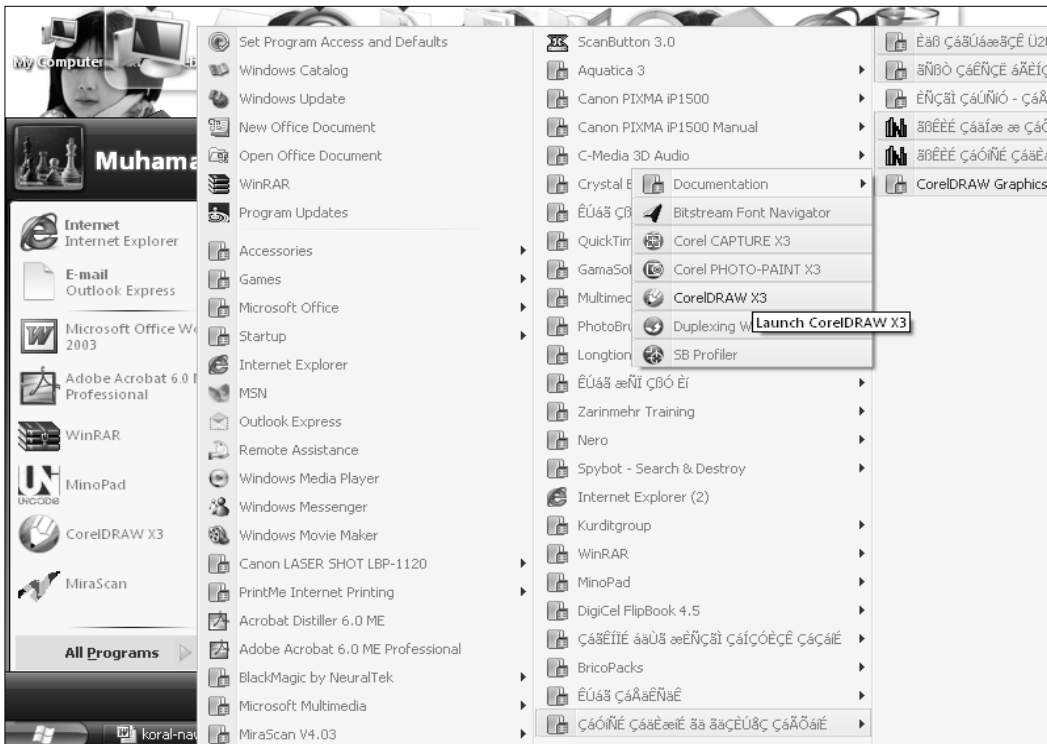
My Computer

Muhama

Internet
Internet Explorer

E-mail
Outlook Express

Microsoft Office W
2003

Adobe Acrobat 6.0
Professional

WinRAR

MinoPad

CorelDRAW X3

MiraScan

All Programs

koral-nav

Set Program Access and Defaults
Windows Catalog
Windows Update
New Office Document
Open Office Document
WinRAR
Program Updates
Accessories
Games
Microsoft Office
Startup
Internet Explorer
MSN
Outlook Express
Remote Assistance
Windows Media Player
Windows Messenger
Windows Movie Maker
Canon LASER SHOT LBP-1120
PrintMe Internet Printing
Acrobat Distiller 6.0 ME
Adobe Acrobat 6.0 ME Professional
BlackMagic by NeuralTek
Microsoft Multimedia
MiraScan V4.03

ScanButton 3.0
Aquatica 3
Canon PIXMA iP1500
Canon PIXMA iP1500 Manual
C-Media 3D Audio
Crystal E
ÊÚáã ÇßÎ
QuickTim
GamaSol
Multimed
PhotoBru
Longtion
ÊÚáã æÑÏ ÇßÓ Èí
Zarinmehr Training
Nero
Spybot - Search & Destroy
Internet Explorer (2)
Kurditgroup
WinRAR
MinoPad
DigiCel FlipBook 4.5
ÇáãÊÍÝ áäÙã æÈÑÇãÌ ÇáÍÇÓÈÇÊ ÇáÇÍáíÉ
BricoPacks
ÊÚáã ÇáÅäÊÑäÊ
ÇáÓíÑÉ ÇáäÈæíÉ ãä ãäÇÈÚåÇ ÇáÃÕáíÉ

Documentation
Bitstream Font Navigator
Corel CAPTURE X3
Corel PHOTO-PAINT X3
CorelDRAW X3
Duplexing W
SB Profiler

Launch CorelDRAW X3

ÈäÇ ÇáãÚáæãÇÊ ÇáÚ
ãÑßÒ ÇáÑÍãÉ ÃÆãÉ
ÈÑÇãÌ ÇáÚÑÖ - ÇáÅ
ãßÊÈÉ ÇáÃáÚÇÈ æ ÇáÞ
ãßÊÈÉ ÇáÓíÑÉ ÇáäÈ
CorelDRAW Graphics